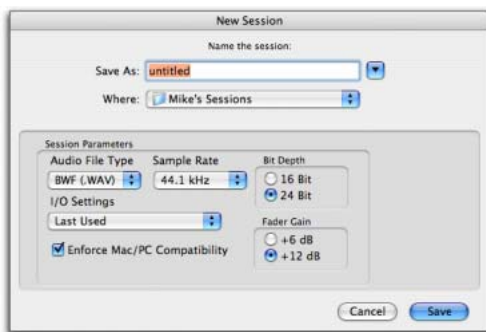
New Session

Name the session:

Save As: untitled

Where: Mike's Sessions

Session Parameters

Audio File Type
BWF (.WAV)

Sample Rate
44.1 kHz

Bit Depth
16 Bit
24 Bit

I/O Settings
Last Used

Fader Gain
+6 dB
+12 dB

Enforce Mac/PC Compatibility

Cancel
Save